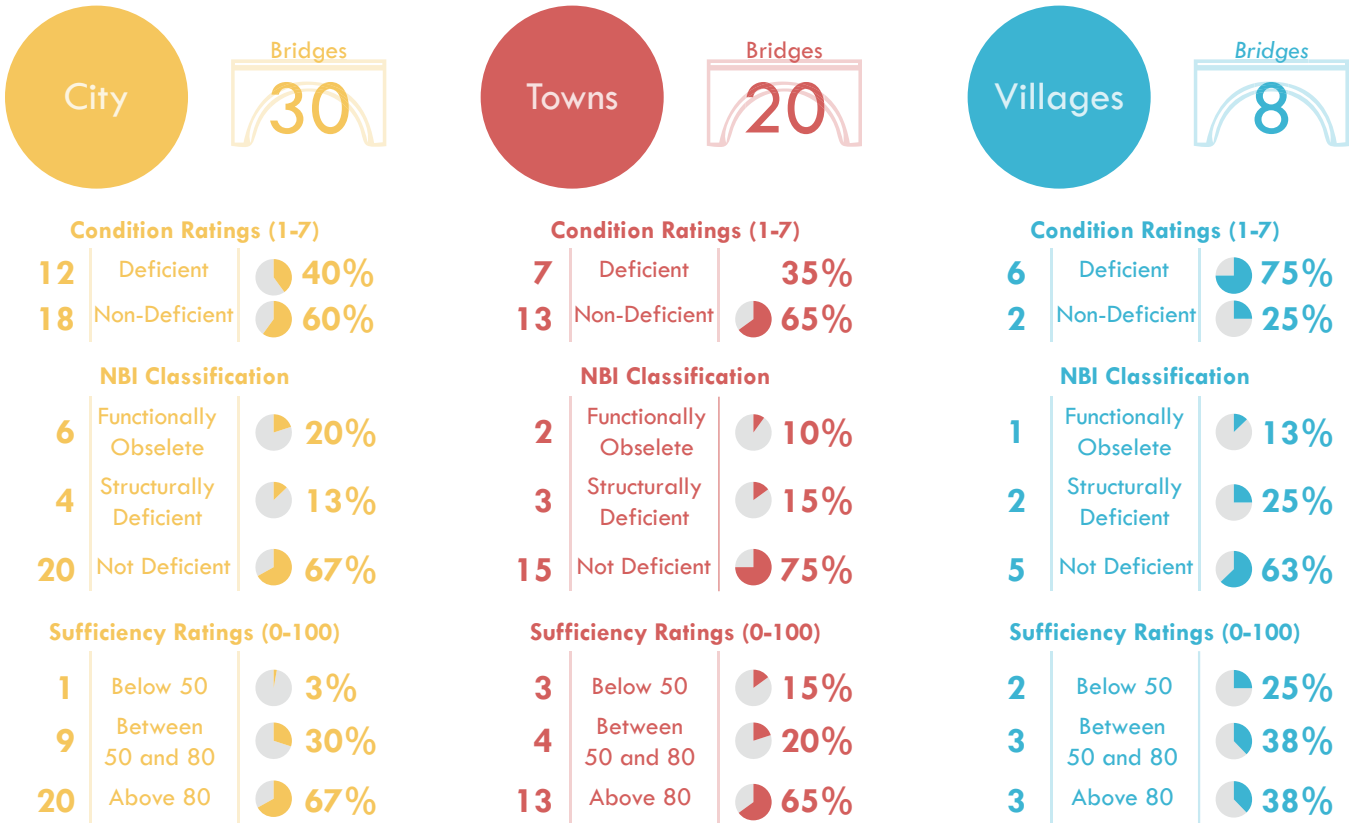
City

Bridges
30

Condition Ratings (1-7)

| 12 | Deficient | 40% |
|---|---|---|
| 18 | Non-Deficient | 60% |

NBI Classification

| 6 | Functionally Obselete | 20% |
|---|---|---|
| 4 | Structurally Deficient | 13% |
| 20 | Not Deficient | 67% |

Sufficiency Ratings (0-100)

| 1 | Below 50 | 3% |
|---|---|---|
| 9 | Between 50 and 80 | 30% |
| 20 | Above 80 | 67% |

Towns

Bridges
20

Condition Ratings (1-7)

| 7 | Deficient | 35% |
|---|---|---|
| 13 | Non-Deficient | 65% |

NBI Classification

| 2 | Functionally Obselete | 10% |
|---|---|---|
| 3 | Structurally Deficient | 15% |
| 15 | Not Deficient | 75% |

Sufficiency Ratings (0-100)

| 3 | Below 50 | 15% |
|---|---|---|
| 4 | Between 50 and 80 | 20% |
| 13 | Above 80 | 65% |

Villages

Bridges
8

Condition Ratings (1-7)

| 6 | Deficient | 75% |
|---|---|---|
| 2 | Non-Deficient | 25% |

NBI Classification

| 1 | Functionally Obselete | 13% |
|---|---|---|
| 2 | Structurally Deficient | 25% |
| 5 | Not Deficient | 63% |

Sufficiency Ratings (0-100)

| 2 | Below 50 | 25% |
|---|---|---|
| 3 | Between 50 and 80 | 38% |
| 3 | Above 80 | 38% |